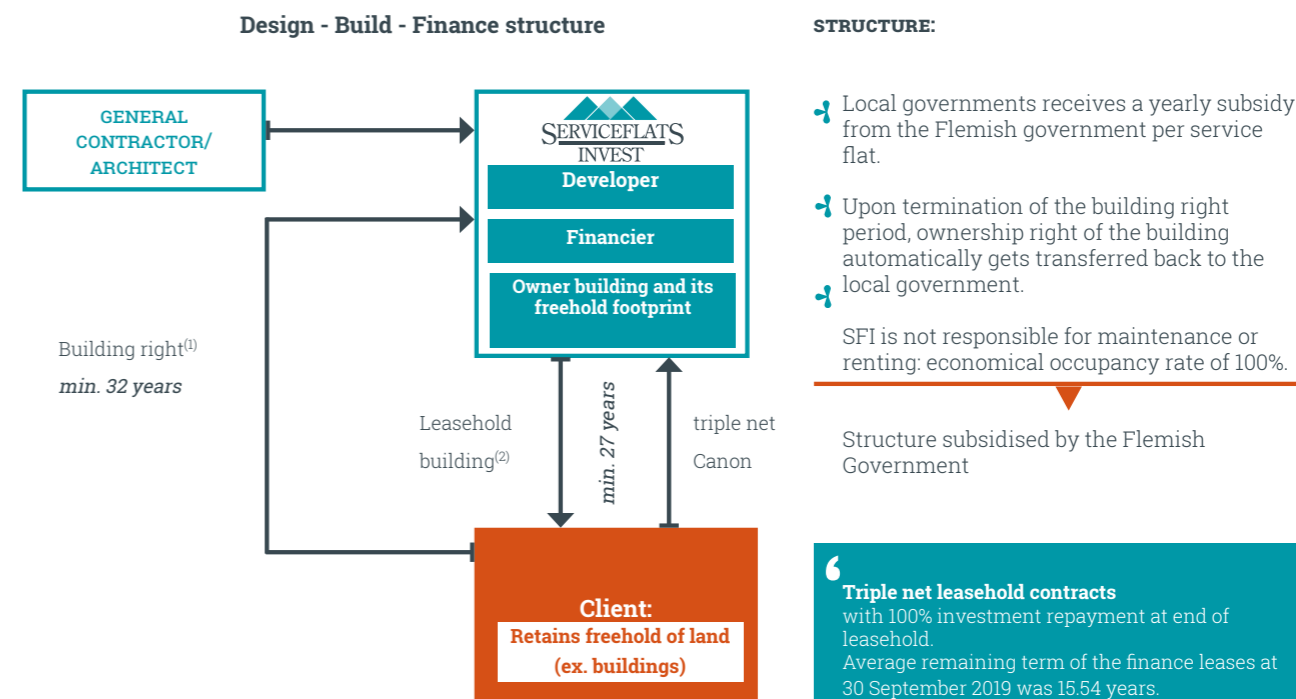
Design - Build - Finance structure

GENERAL CONTRACTOR/ ARCHITECT

SERVICEFLATS INVEST

Developer

Financier

Owner building and its freehold footprint

Building right$^{(1)}$

min. 32 years

Leasehold building$^{(2)}$

min. 27 years

triple net Canon

Client:

Retains freehold of land (ex. buildings)

STRUCTURE:

Local governments receives a yearly subsidy from the Flemish government per service flat.

Upon termination of the building right period, ownership right of the building automatically gets transferred back to the local government.

SFI is not responsible for maintenance or renting: economical occupancy rate of 100%.

Structure subsidised by the Flemish Government

Triple net leasehold contracts with 100% investment repayment at end of leasehold.
Average remaining term of the finance leases at 30 September 2019 was 15.54 years.